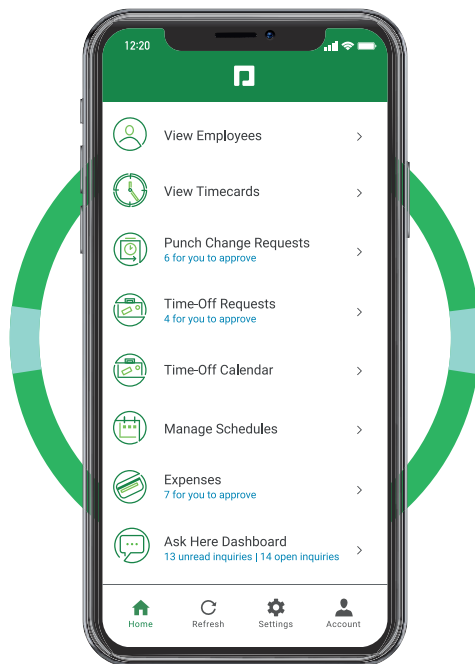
12:20

View Employees >

View Timecards >

Punch Change Requests
6 for you to approve >

Time-Off Requests
4 for you to approve >

Time-Off Calendar >

Manage Schedules >

Expenses
7 for you to approve >

Ask Here Dashboard
13 unread inquiries | 14 open inquiries >

Home Refresh Settings Account